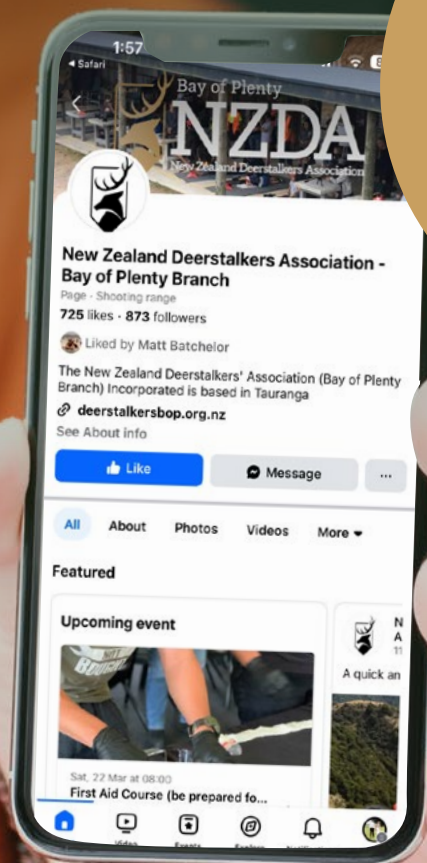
1:57
◂ Safari

Bay of Plenty
NZDA
New Zealand Deerstalkers Association

New Zealand Deerstalkers Association - Bay of Plenty Branch
Page · Shooting range
725 likes · 873 followers

Liked by Matt Batchelor

The New Zealand Deerstalkers' Association (Bay of Plenty Branch) Incorporated is based in Tauranga
deerstalkersbop.org.nz
See About info

Like
Message
...

All
About
Photos
Videos
More

Featured

Upcoming event

Sat, 22 Mar at 08:00
First Aid Course (be prepared fo...

N
A
11
A quick an

Video
Events
Explore